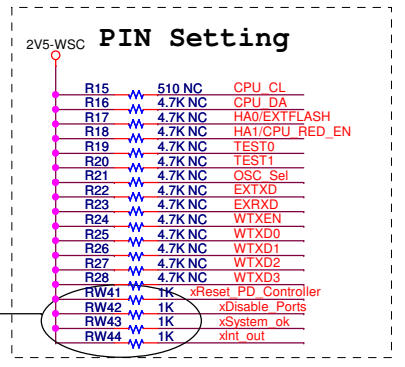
PIN Setting

2V5-WSC

R15 510 NC CPU_CL
R16 4.7K NC CPU_DA
R17 4.7K NC HA0/EXTFLASH
R18 4.7K NC HA1/CPU_RED_EN
R19 4.7K NC TEST0
R20 4.7K NC TEST1
R21 4.7K NC OSC_Sel
R22 4.7K NC EXTXD
R23 4.7K NC EXRXD
R24 4.7K NC WTXEN
R25 4.7K NC WTXD0
R26 4.7K NC WTXD1
R27 4.7K NC WTXD2
R28 4.7K NC WTXD3
RW41 1K xReset_PD_Controller
RW42 1K xDisable_Ports
RW43 1K xSystem_ok
RW44 1K xInt_out